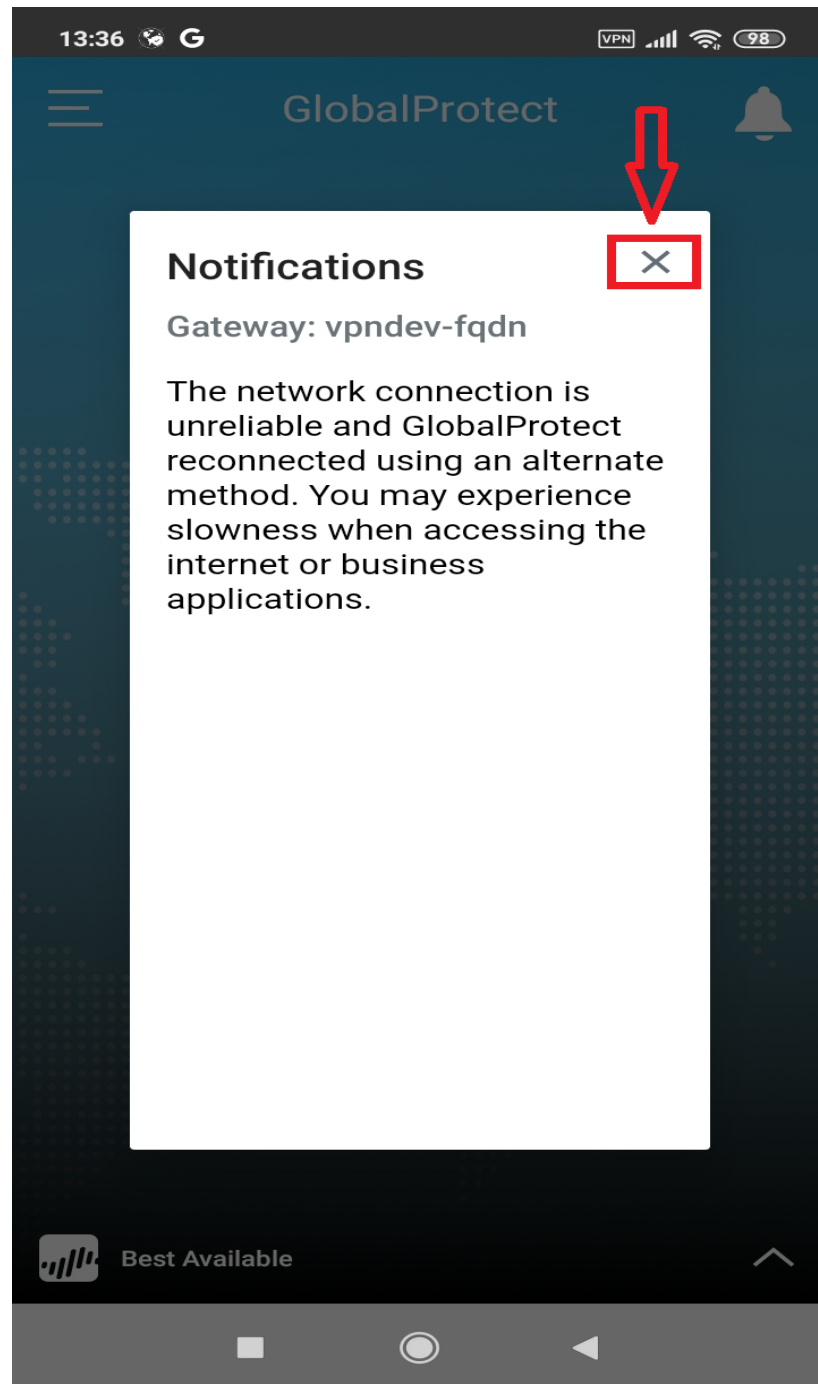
13:36 G VPN 98

GlobalProtect

Notifications

Gateway: vpndev-fqdn

The network connection is unreliable and GlobalProtect reconnected using an alternate method. You may experience slowness when accessing the internet or business applications.

Best Available